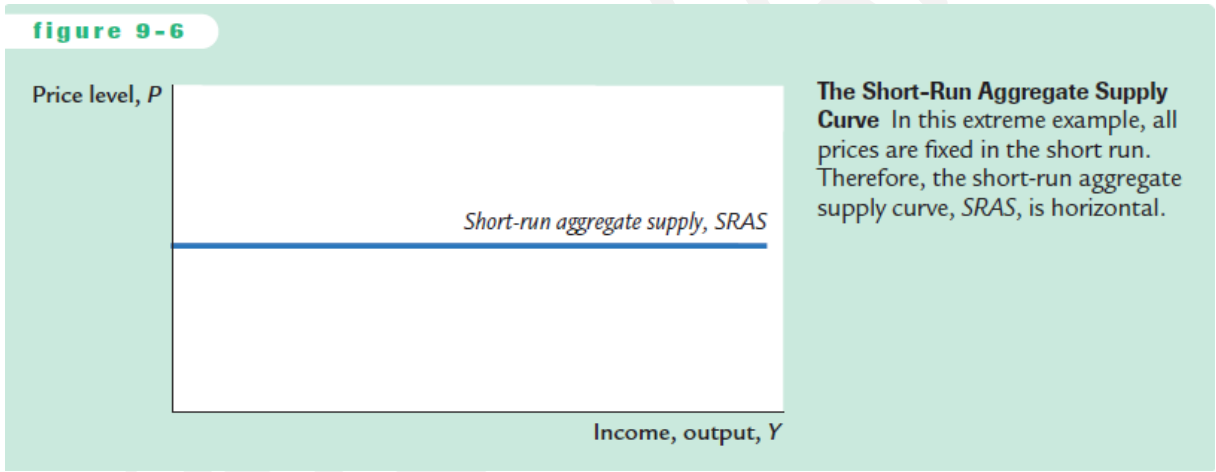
figure 9-6

Price level, $P$

Short-run aggregate supply, $SRAS$

Income, output, $Y$

**The Short-Run Aggregate Supply Curve** In this extreme example, all prices are fixed in the short run. Therefore, the short-run aggregate supply curve, $SRAS$, is horizontal.